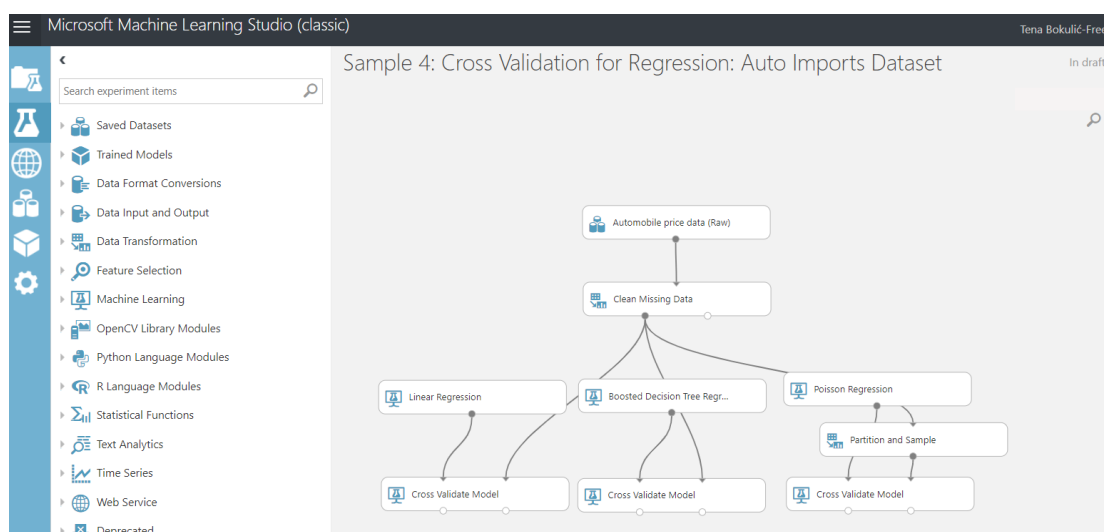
Microsoft Machine Learning Studio (classic)

Tena Bokulić-Fre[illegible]

Sample 4: Cross Validation for Regression: Auto Imports Dataset

In draft

Search experiment items

Saved Datasets
Trained Models
Data Format Conversions
Data Input and Output
Data Transformation
Feature Selection
Machine Learning
OpenCV Library Modules
Python Language Modules
R Language Modules
Statistical Functions
Text Analytics
Time Series
Web Service
Deprecated

Automobile price data (Raw)
Clean Missing Data
Linear Regression
Boosted Decision Tree Regr...
Poisson Regression
Partition and Sample
Cross Validate Model
Cross Validate Model
Cross Validate Model